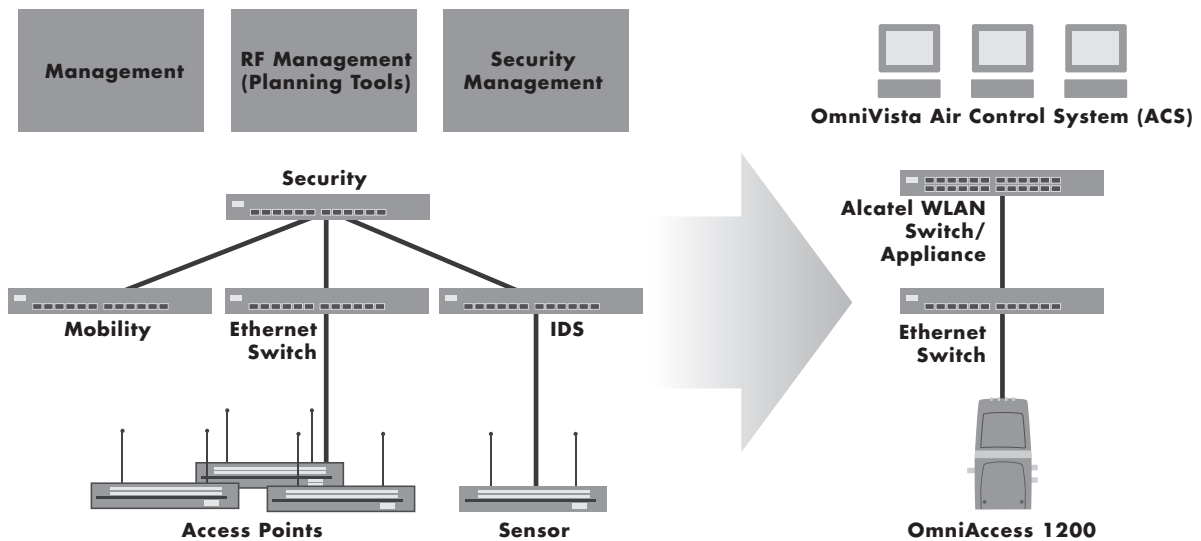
Management

RF Management (Planning Tools)

Security Management

OmniVista Air Control System (ACS)

Security

Alcatel WLAN Switch/ Appliance

Mobility

Ethernet Switch

IDS

Ethernet Switch

Access Points

Sensor

OmniAccess 1200